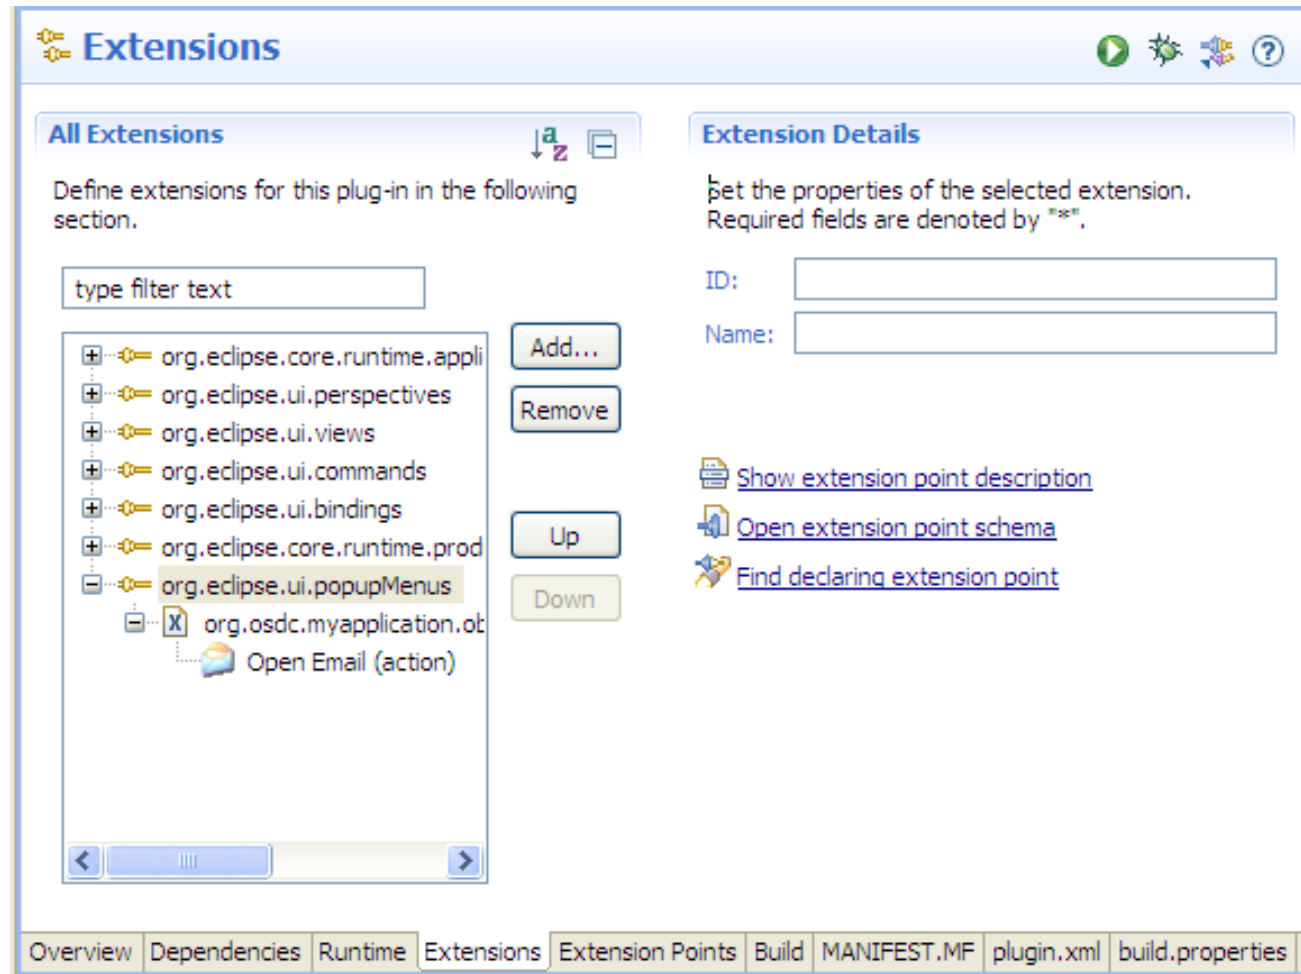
Extensions

All Extensions

Define extensions for this plug-in in the following section.

type filter text

org.eclipse.core.runtime.appli
org.eclipse.ui.perspectives
org.eclipse.ui.views
org.eclipse.ui.commands
org.eclipse.ui.bindings
org.eclipse.core.runtime.prod
org.eclipse.ui.popupMenus
org.osdc.myapplication.ob
Open Email (action)

Add...
Remove
Up
Down

Extension Details

Set the properties of the selected extension. Required fields are denoted by "*".

ID:
Name:

Show extension point description
Open extension point schema
Find declaring extension point

| Overview | Dependencies | Runtime | Extensions | Extension Points | Build | MANIFEST.MF | plugin.xml | build.properties |
|---|---|---|---|---|---|---|---|---|